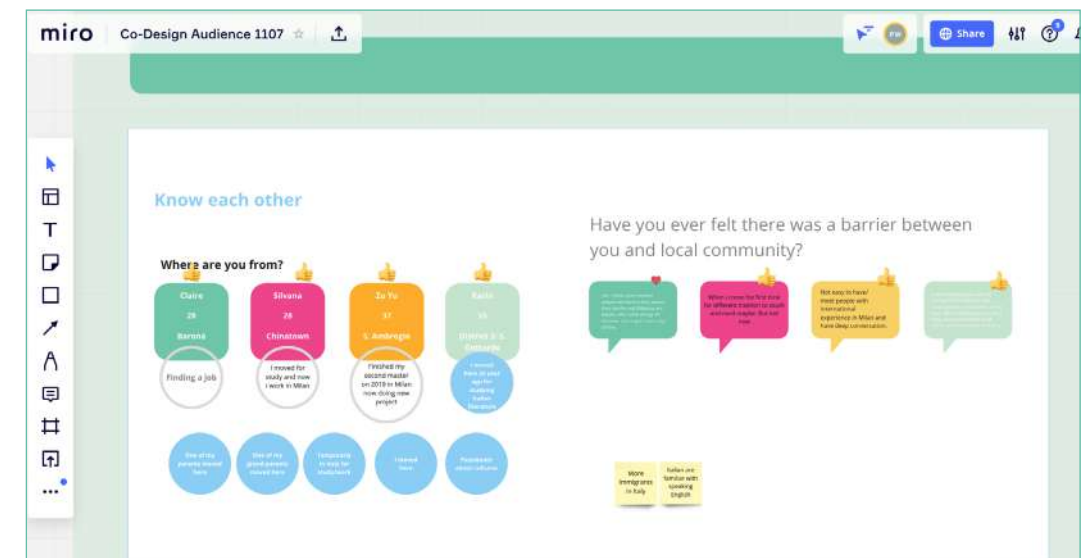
miro Co-Design Audience 1107

Share

Know each other

Where are you from?

Claire
28
Barona

Silvana
28
Chinatown

Zu Yu
37
S. Ambrogio

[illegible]
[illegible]
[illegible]

Finding a job

I moved for study and now I work in Milan

Finished my second master on 2019 in Milan now doing new project

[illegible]

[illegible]

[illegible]

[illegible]

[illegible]

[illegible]

Have you ever felt there was a barrier between you and local community?

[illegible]

When i came the first time for different traction to south and each maybe. But not true

Not easy to have/ meet people with international experience in Milan and have deep conversation.

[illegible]

More Immigrants in Italy

Italian are familiar with speaking English